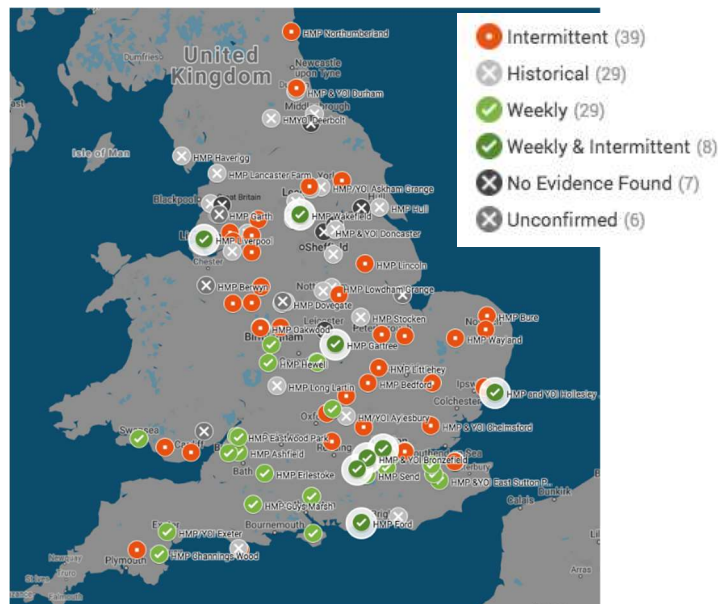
Intermittent (39)
Historical (29)
Weekly (29)
Weekly & Intermittent (8)
No Evidence Found (7)
Unconfirmed (6)

United Kingdom
Dumfries
Isle of Man
HMP Northumberland
Newcastle upon Tyne
HMP & YOI Durham
Middlesbrough
HMYOI Deerbolt
HMP Haverigg
HMP Lancaster Farms
York
HMP/YOI Askham Grange
Great Britain
Blackpool
HMP Garth
Leeds
HMP Wakefield
HMP Hull
HMP & YOI Doncaster
Liverpool
HMP Liverpool
Chester
Sheffield
HMP Lincoln
Nottingham
HMP Lowdham Grange
HMP Berwyn
HMP Dovegate
Leicester
HMP Stocken
Norwich
HMP Bure
HMP Oakwood
Birmingham
HMP Gartree
HMP Wayland
HMP Hewell
HMP Littlehey
HMP Long Lartin
HMP Bedford
Ipswich
Colchester
HMP and YOI Hollesley Bay
Oxford
HMYOI Aylesbury
Swansea
Cardiff
HMP Eastwood Park
HMP & YOI Chelmsford
HMP Ashfield
Bath
HMP & YOI Bronzefield
HMP Erlestoke
HMP Send
HMP & YOI East Sutton Park
Canterbury
Dunkirk
HMP Guys Marsh
Calais
Bournemouth
HMP Ford
Exeter
HMP/YOI Exeter
Plymouth
HMP Channings Wood
Newquay
Truro
Falmouth